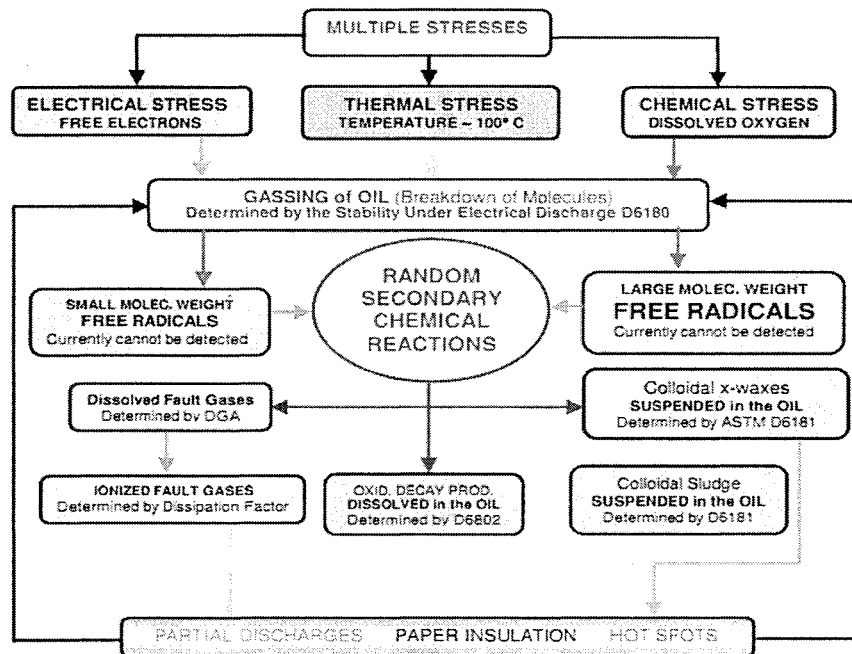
MULTIPLE STRESSES

ELECTRICAL STRESS
FREE ELECTRONS

THERMAL STRESS
TEMPERATURE ~ 100° C

CHEMICAL STRESS
DISSOLVED OXYGEN

GASSING of OIL (Breakdown of Molecules)
Determined by the Stability Under Electrical Discharge D6180

SMALL MOLEC. WEIGHT
FREE RADICALS
Currently cannot be detected

RANDOM SECONDARY CHEMICAL REACTIONS

LARGE MOLEC. WEIGHT
FREE RADICALS
Currently cannot be detected

Dissolved Fault Gases
Determined by DGA

Colloidal x-waxes
SUSPENDED in the OIL
Determined by ASTM D6181

IONIZED FAULT GASES
Determined by Dissipation Factor

OXID. DECAY PROD.
DISSOLVED in the OIL
Determined by D6802

Colloidal Sludge
SUSPENDED in the OIL
Determined by D6181

PARTIAL DISCHARGES PAPER INSULATION HOT SPOTS